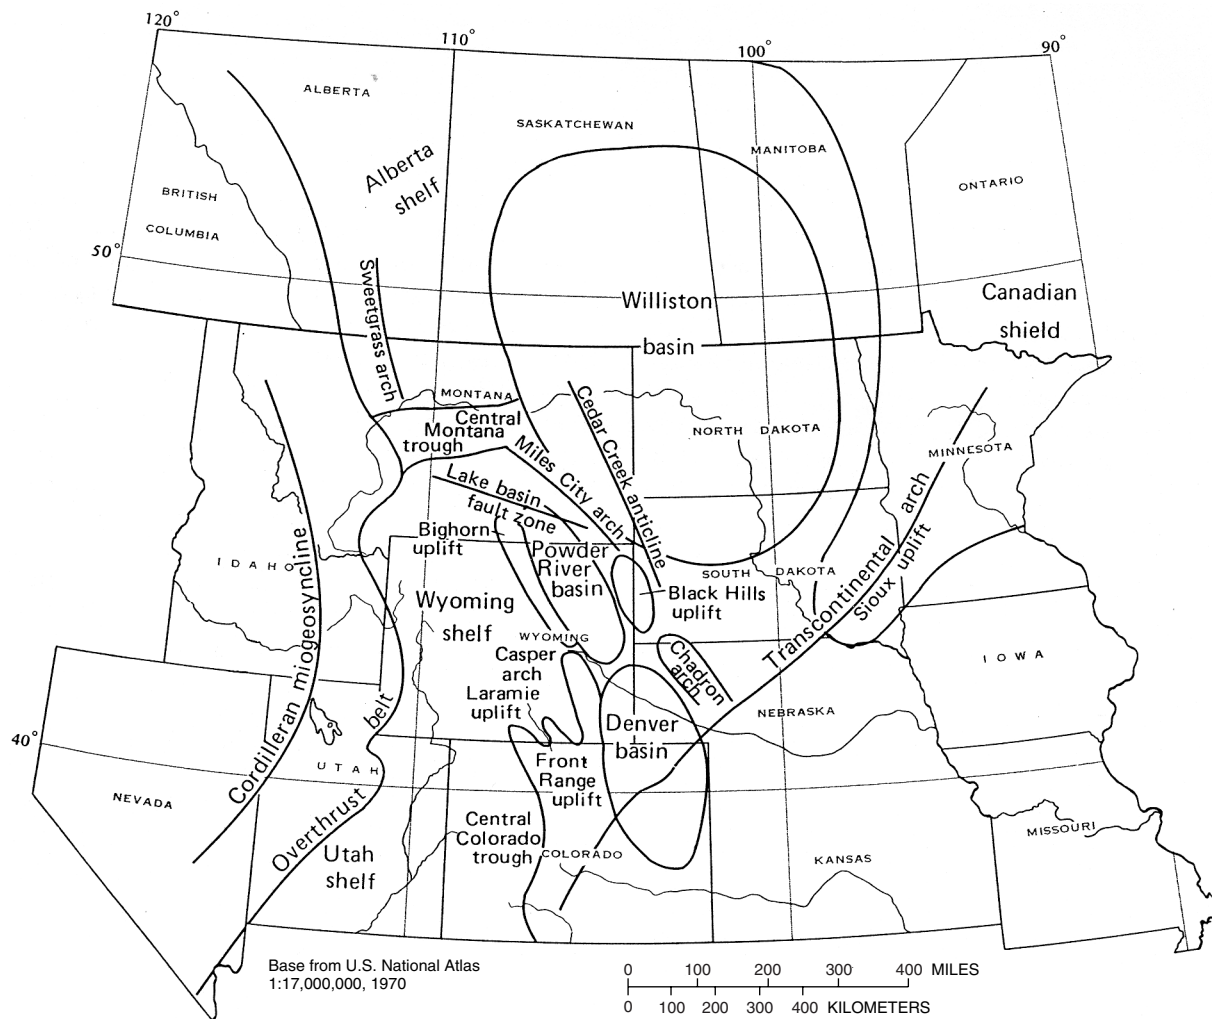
120°
110°
100°
90°
ALBERTA
SASKATCHEWAN
MANITOBA
ONTARIO
BRITISH COLUMBIA
Alberta shelf
50°
Sweetgrass arch
Williston basin
Canadian shield
MONTANA
Central Montana trough
Miles City arch
Cedar Creek anticline
NORTH DAKOTA
MINNESOTA
Lake basin fault zone
Bighorn uplift
Powder River basin
IDAHO
SOUTH DAKOTA
Black Hills uplift
Transcontinental arch
Sioux uplift
Wyoming shelf
WYOMING
Casper arch
Chadron arch
IOWA
Cordilleran miogeosyncline
Laramie uplift
NEBRASKA
belt
Denver basin
40°
UTAH
Front Range uplift
NEVADA
Overthrust
Central Colorado trough
MISSOURI
Utah shelf
COLORADO
KANSAS
Base from U.S. National Atlas 1:17,000,000, 1970
0 100 200 300 400 MILES
0 100 200 300 400 KILOMETERS